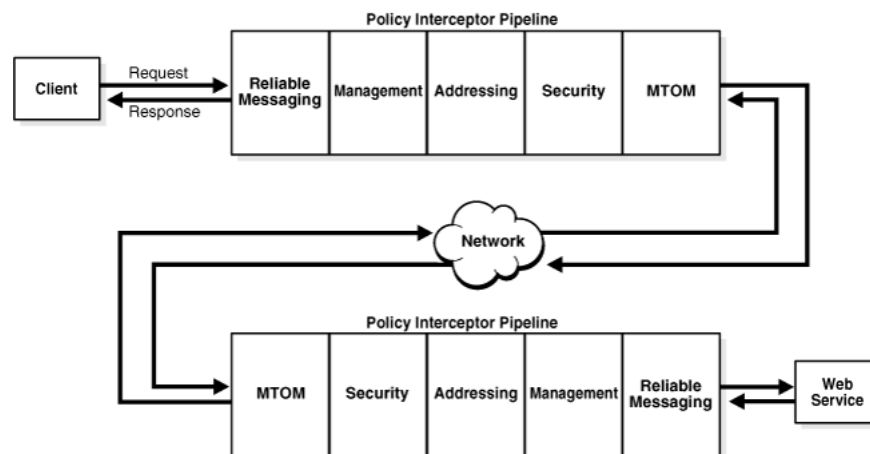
Policy Interceptor Pipeline

Client

Request

Response

Reliable Messaging

Management

Addressing

Security

MTOM

Network

Policy Interceptor Pipeline

MTOM

Security

Addressing

Management

Reliable Messaging

Web Service